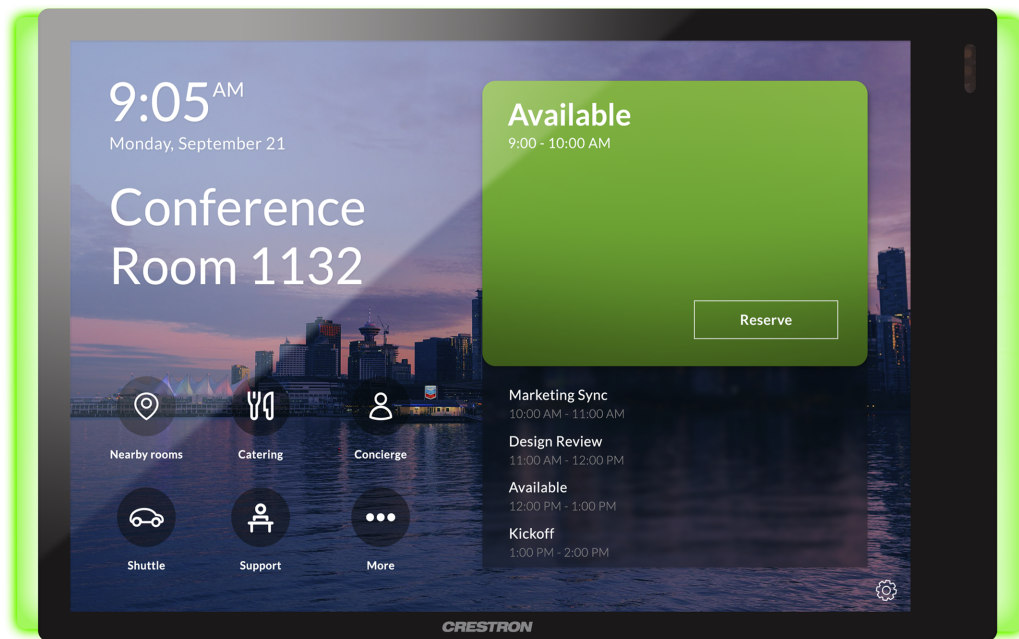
9:05AM
Monday, September 21

Conference Room 1132

Available
9:00 - 10:00 AM

Reserve

Nearby rooms
Catering
Concierge
Shuttle
Support
More

Marketing Sync
10:00 AM - 11:00 AM
Design Review
11:00 AM - 12:00 PM
Available
12:00 PM - 1:00 PM
Kickoff
1:00 PM - 2:00 PM

CRESTRON